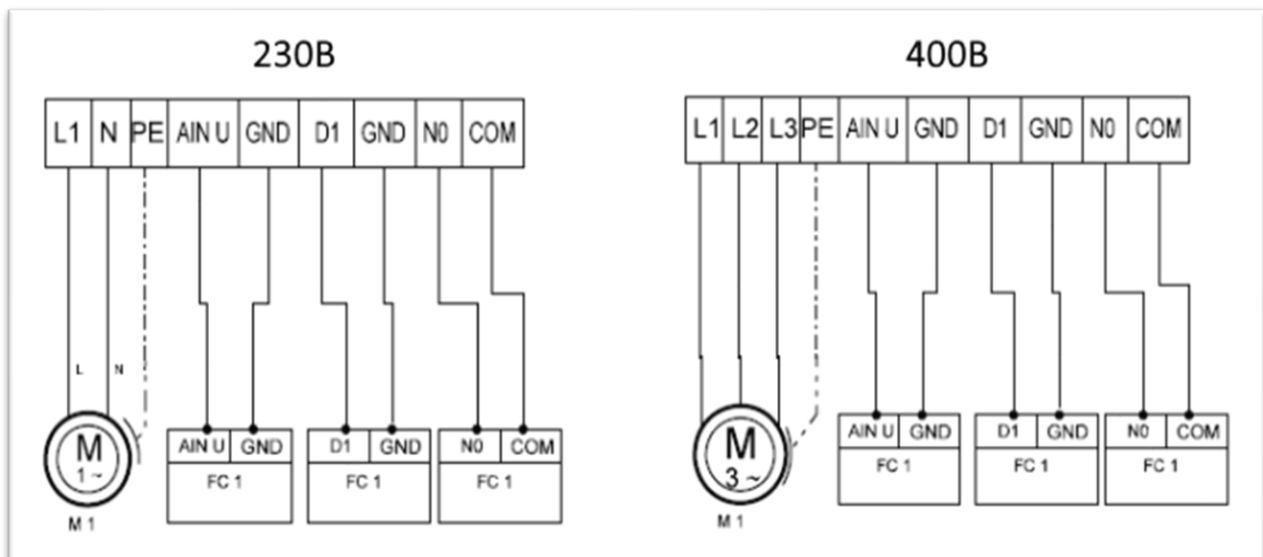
230B

| L1 | N | PE | AIN U | GND | D1 | GND | N0 | COM |
|---|---|---|---|---|---|---|---|---|

L N

M
1 ~
M 1

| AIN U | GND |
|---|---|
| FC 1 | |

| D1 | GND |
|---|---|
| FC 1 | |

| N0 | COM |
|---|---|
| FC 1 | |

400B

| L1 | L2 | L3 | PE | AIN U | GND | D1 | GND | N0 | COM |
|---|---|---|---|---|---|---|---|---|---|

M
3 ~
M 1

| AIN U | GND |
|---|---|
| FC 1 | |

| D1 | GND |
|---|---|
| FC 1 | |

| N0 | COM |
|---|---|
| FC 1 | |